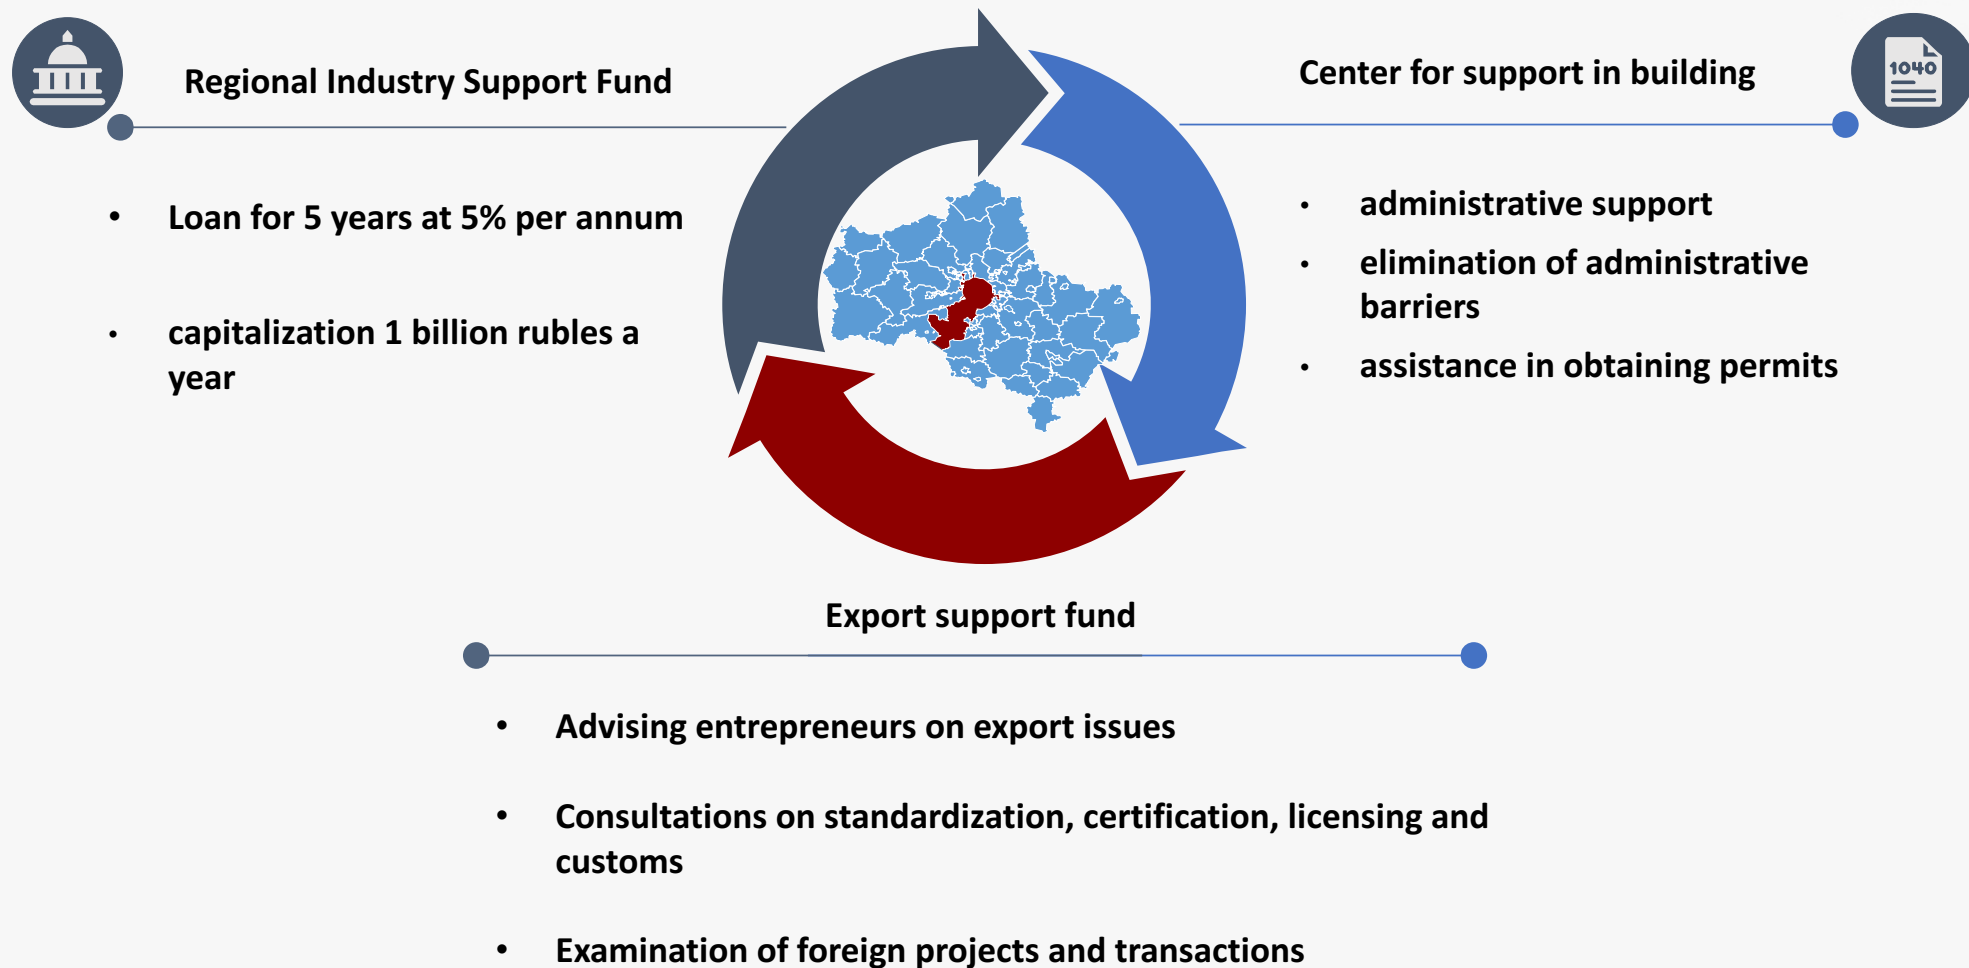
Regional Industry Support Fund

- Loan for 5 years at 5% per annum
- capitalization 1 billion rubles a year

Center for support in building

1040

- administrative support
- elimination of administrative barriers
- assistance in obtaining permits

Export support fund

- Advising entrepreneurs on export issues
- Consultations on standardization, certification, licensing and customs
- Examination of foreign projects and transactions